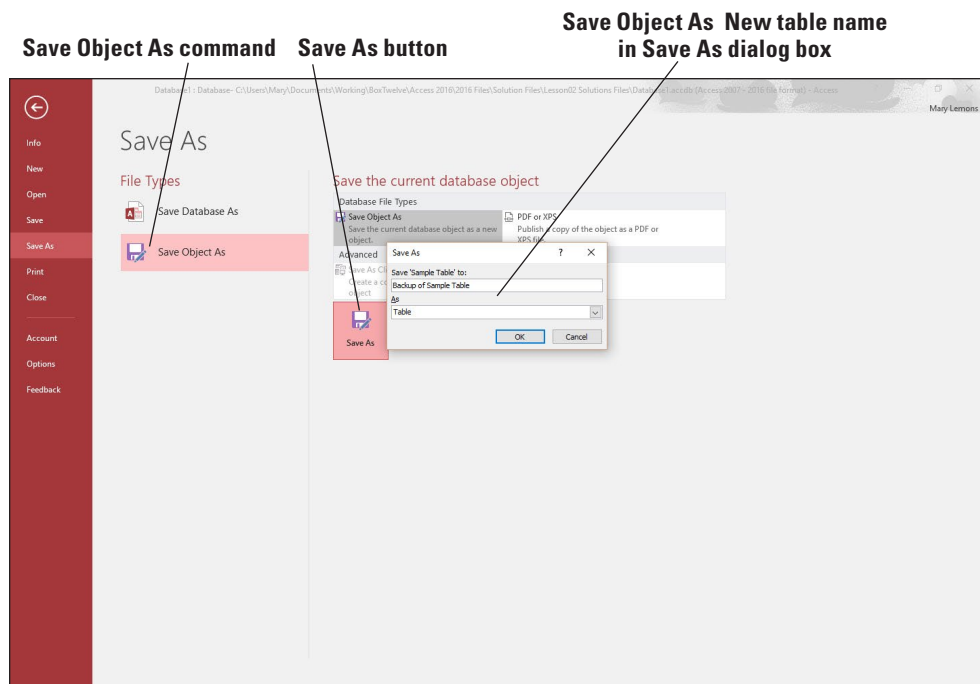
Save Object As command Save As button Save Object As New table name in Save As dialog box

Database1 : Database- C:\Users\Mary\Documents\Working\BoxTwelve\Access 2016\2016 Files\Solution Files\Lesson02 Solutions Files\Database1.accdb (Access 2007 - 2016 file format) - Access

Mary Lemons

Info
New
Open
Save
Save As
Print
Close
Account
Options
Feedback

Save As

File Types

Save Database As

Save Object As

Save the current database object

Database File Types

Save Object As
Save the current database object as a new object.

PDF or XPS
Publish a copy of the object as a PDF or XPS file.

Advanced

Save As Cl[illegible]
Create a co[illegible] object

Save As

Save As ? ×

Save 'Sample Table' to:

Backup of Sample Table

As

Table

OK Cancel